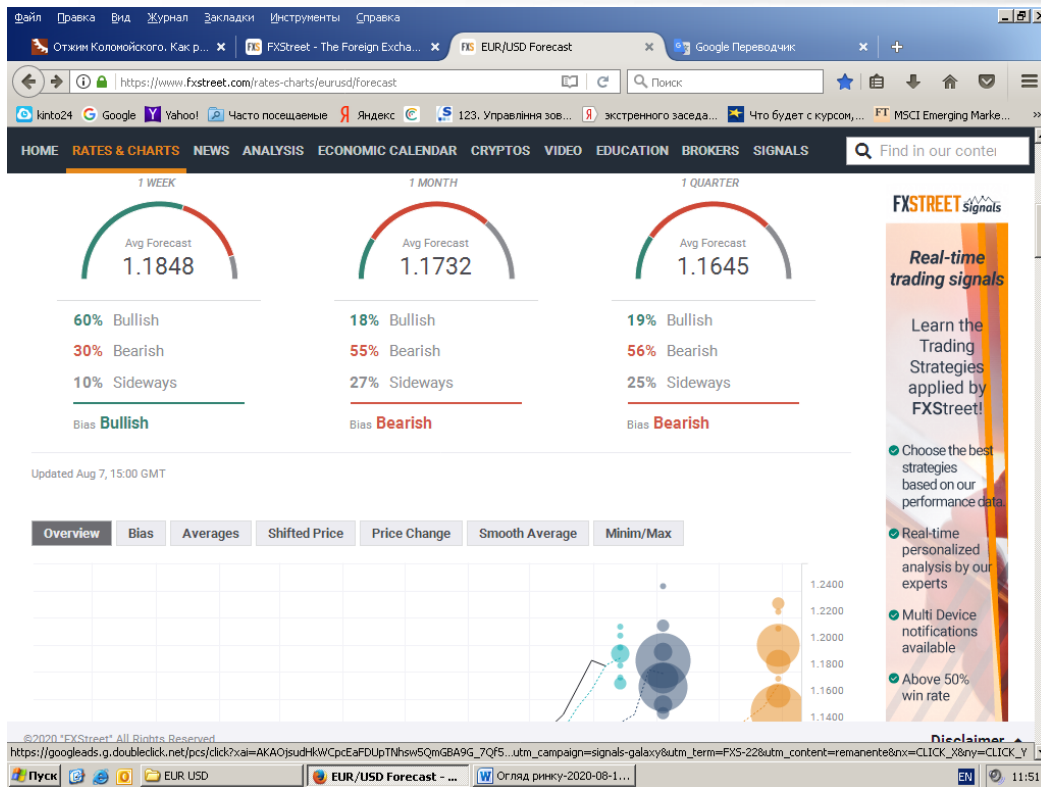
Файл Правка Вид Журнал Закладки Инструменты Справка

Отжим Коломойского. Как р... FXStreet - The Foreign Excha... EUR/USD Forecast Google Переводчик

https://www.fxstreet.com/rates-charts/eurusd/forecast

Поиск

kinto24 Google Yahoo! Часто посещаемые Яндекс 123. Управління зов... экстренного заседа... Что будет с курсом,... MSCI Emerging Marke...

HOME RATES & CHARTS NEWS ANALYSIS ECONOMIC CALENDAR CRYPTOS VIDEO EDUCATION BROKERS SIGNALS Find in our conte

1 WEEK
Avg Forecast
1.1848
60% Bullish
30% Bearish
10% Sideways
Bias Bullish

1 MONTH
Avg Forecast
1.1732
18% Bullish
55% Bearish
27% Sideways
Bias Bearish

1 QUARTER
Avg Forecast
1.1645
19% Bullish
56% Bearish
25% Sideways
Bias Bearish

Updated Aug 7, 15:00 GMT

Overview Bias Averages Shifted Price Price Change Smooth Average Minim/Max

1.2400
1.2200
1.2000
1.1800
1.1600
1.1400

FXSTREET Signals
Real-time trading signals
Learn the Trading Strategies applied by FXStreet!
Choose the best strategies based on our performance data.
Real-time personalized analysis by our experts
Multi Device notifications available
Above 50% win rate

©2020 "FXStreet" All Rights Reserved
Disclaimer

https://googleads.g.doubleclick.net/pcs/click?xai=AKAOjsudHkWCpcEaFDUpTNhsw5QmGBA9G_7Qf5...utm_campaign=signals-galaxy&utm_term=FXS-228utm_content=remanente&nx=CLICK_X&ny=CLICK_Y

Пуск EUR USD EUR/USD Forecast - ... Огляд ринку-2020-08-1... EN 11:51